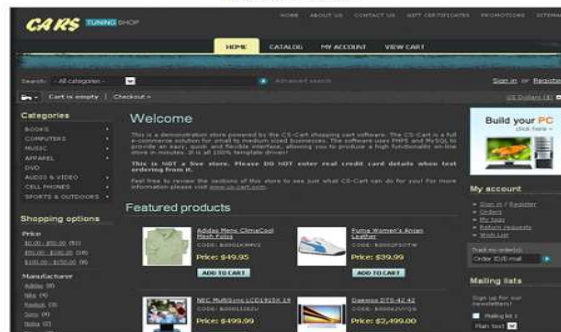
CARS TUNING SHOP

HOME ABOUT US CONTACT US GIFT CERTIFICATES PROMOTIONS SITEMAP

HOME CATALOG MY ACCOUNT VIEW CART

Search: - All categories - Advanced search

Sign in or Register

Cart is empty | Checkout

US Dollars ($)

Categories

BOOKS
COMPUTERS
MUSIC
APPAREL
DVD
AUDIO & VIDEO
CELL PHONES
SPORTS & OUTDOORS

Shopping options

Price
$0.00 - $50.00 (50)
$50.00 - $100.00 (16)
$100.00 - $250.00 (8)

Manufacturer
Adidas (6)
Nike (4)
Reebok (3)
Sony (4)
Nokia (6)

Welcome

This is a demonstration store powered by the CS-Cart shopping cart software. The CS-Cart is a full e-commerce solution for small to medium sized businesses. The software uses PHP and MySQL to provide an easy, quick and flexible interface, allowing you to produce a high functionality on-line store in minutes. It is all 100% template driven!

This is NOT a live store. Please DO NOT enter real credit card details when test ordering from it.

Feel free to review the sections of this store to see just what CS-Cart can do for you! For more information please visit www.cs-cart.com.

Featured products

Adidas Mens ClimaCool Mesh Polo
CODE: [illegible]
Price: $49.95
ADD TO CART

Puma Women's Anjan Leather
CODE: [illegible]
Price: $39.99
ADD TO CART

NEC MultiSync LCD1970NX 19
CODE: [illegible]
Price: $499.99

Daewoo DTQ-42 42
CODE: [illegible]
Price: $3,499.00

Build your PC
click here

My account

Sign in | Register
Orders
My tags
Return requests
Wish List

Track my order(s)
Order ID/E-mail

Mailing lists

Sign up for our newsletters!
Mailing list 1
Plain text